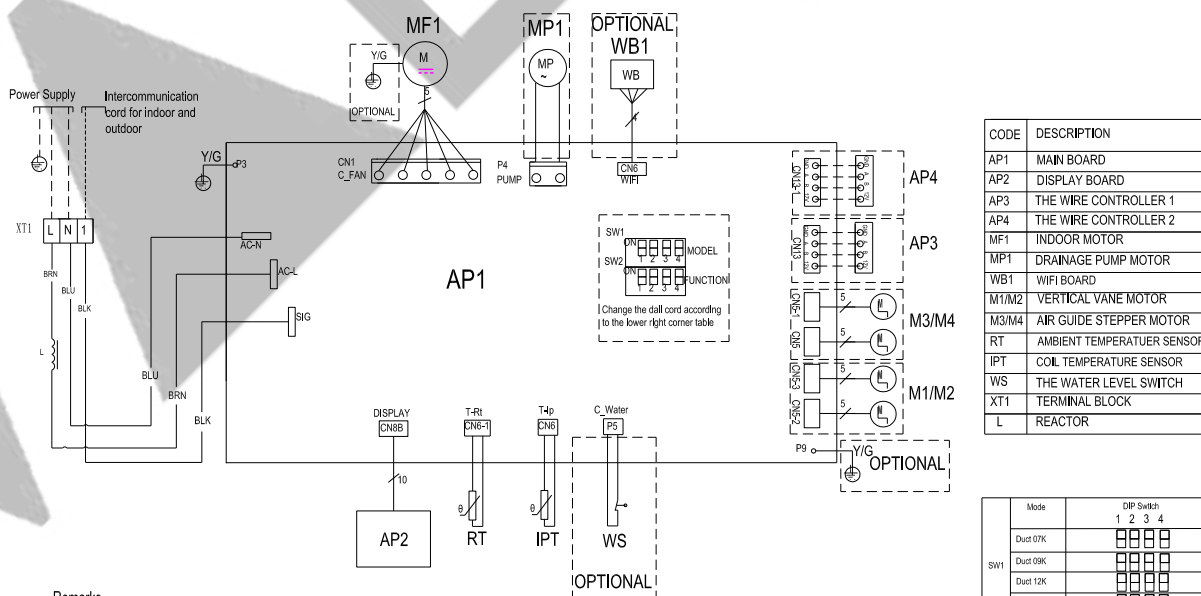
MF1
MP1
OPTIONAL
WB1
Y/G
M
MP
WB
OPTIONAL
5
Power Supply
Intercommunication cord for indoor and outdoor
Y/G
P3
CN1
C_FAN
P4
PUMP
CN6
WIFI
XT1
L N 1
AC-N
AC-L
SIG
BRN
BLU
BLK
L
BLU
BRN
BLK
AP1
SW1
ON
1 2 3 4
MODEL
SW2
ON
1 2 3 4
FUNCTION
Change the dail cord according to the lower right corner table
AP4
AP3
M3/M4
M1/M2
5
5
5
5
CN5-1
CN5
CN5-3
CN5-2
P9
Y/G
OPTIONAL
DISPLAY
CN8B
T-Rt
CN6-1
T-Ip
CN6
C_Water
P5
10
θ
θ
AP2
RT
IPT
WS
OPTIONAL

| CODE | DESCRIPTION |
|---|---|
| AP1 | MAIN BOARD |
| AP2 | DISPLAY BOARD |
| AP3 | THE WIRE CONTROLLER 1 |
| AP4 | THE WIRE CONTROLLER 2 |
| MF1 | INDOOR MOTOR |
| MP1 | DRAINAGE PUMP MOTOR |
| WB1 | WIFI BOARD |
| M1/M2 | VERTICAL VANE MOTOR |
| M3/M4 | AIR GUIDE STEPPER MOTOR |
| RT | AMBIENT TEMPERATUER SENSOR |
| IPT | COIL TEMPERATURE SENSOR |
| WS | THE WATER LEVEL SWITCH |
| XT1 | TERMINAL BLOCK |
| L | REACTOR |

| | Mode | DIP Switch 1 2 3 4 |
|---|---|---|
| SW1 | Duct 07K | |
| | Duct 09K | |
| | Duct 12K | |

Remarks